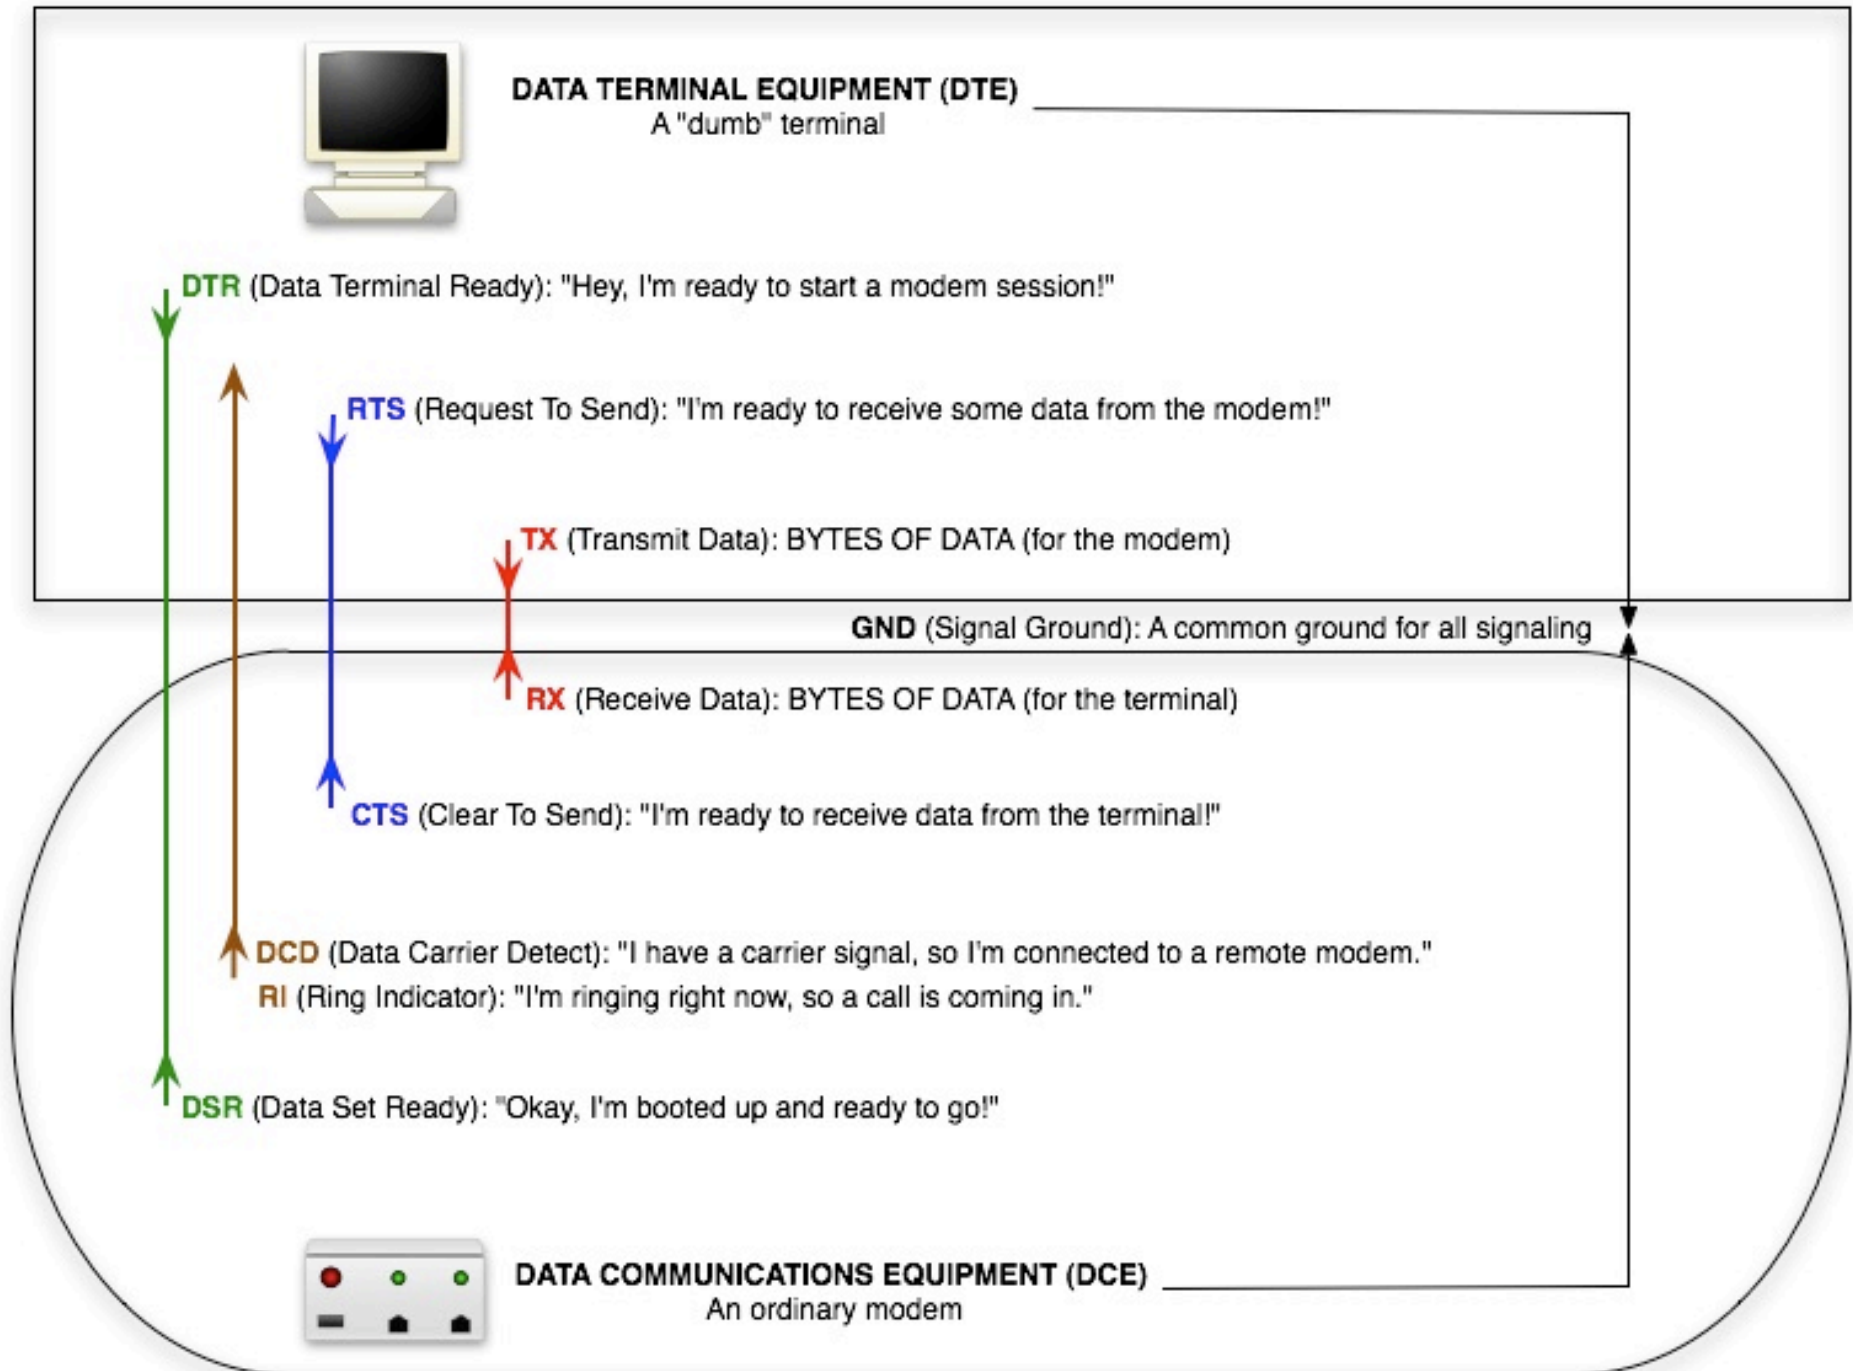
DATA TERMINAL EQUIPMENT (DTE)
A "dumb" terminal

DTR (Data Terminal Ready): "Hey, I'm ready to start a modem session!"

RTS (Request To Send): "I'm ready to receive some data from the modem!"

TX (Transmit Data): BYTES OF DATA (for the modem)

GND (Signal Ground): A common ground for all signaling

RX (Receive Data): BYTES OF DATA (for the terminal)

CTS (Clear To Send): "I'm ready to receive data from the terminal!"

DCD (Data Carrier Detect): "I have a carrier signal, so I'm connected to a remote modem."
RI (Ring Indicator): "I'm ringing right now, so a call is coming in."

DSR (Data Set Ready): "Okay, I'm booted up and ready to go!"

DATA COMMUNICATIONS EQUIPMENT (DCE)
An ordinary modem